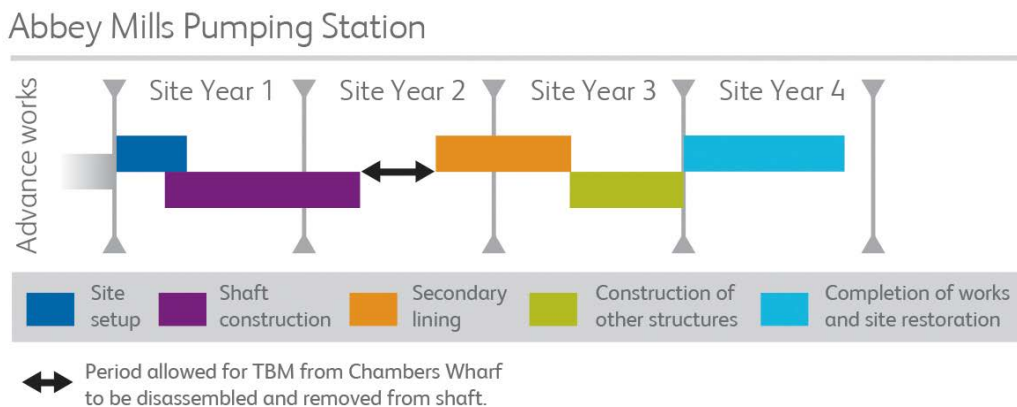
Abbey Mills Pumping Station

Advance works

Site Year 1 Site Year 2 Site Year 3 Site Year 4

Site setup

Shaft construction

Secondary lining

Construction of other structures

Completion of works and site restoration

Period allowed for TBM from Chambers Wharf to be disassembled and removed from shaft.